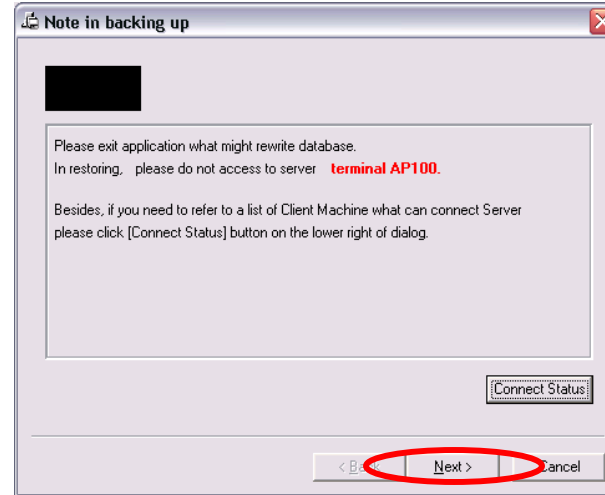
Note in backing up

Please exit application what might rewrite database.
In restoring, please do not access to server terminal AP100.

Besides, if you need to refer to a list of Client Machine what can connect Server please click [Connect Status] button on the lower right of dialog.

Connect Status

< Back
Next >
Cancel